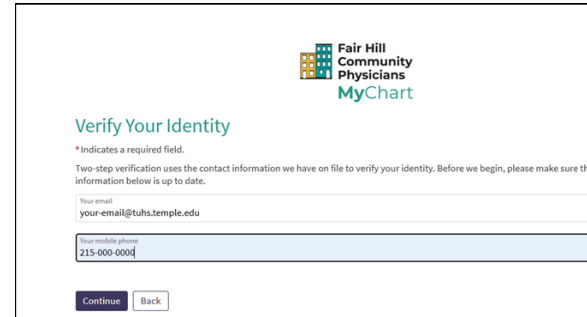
Fair Hill Community Physicians
MyChart

Verify Your Identity

* Indicates a required field.

Two-step verification uses the contact information we have on file to verify your identity. Before we begin, please make sure th information below is up to date.

Your email
your-email@tuhs.temple.edu

Your mobile phone
215-000-0000

Continue Back